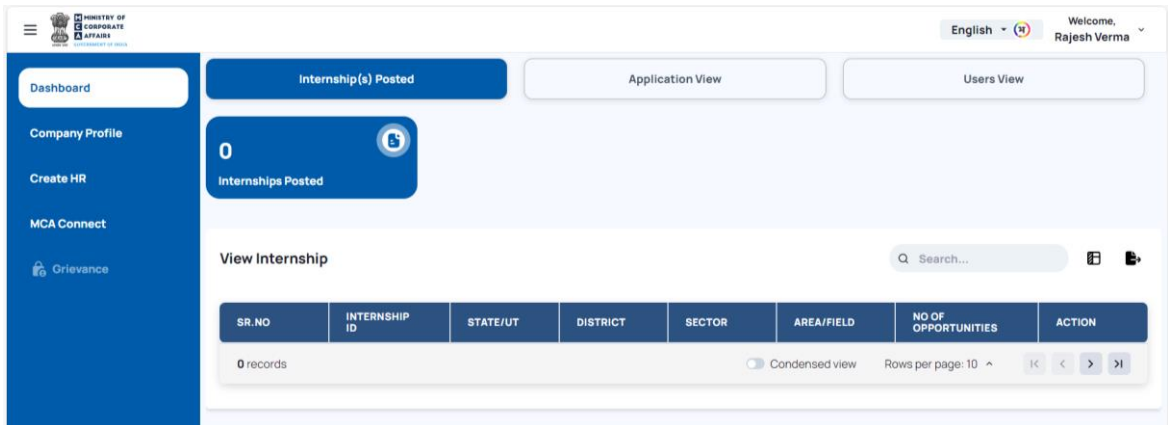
MINISTRY OF CORPORATE AFFAIRS
GOVERNMENT OF INDIA

English

Welcome,
Rajesh Verma

Dashboard

Company Profile

Create HR

MCA Connect

Grievance

Internship(s) Posted

Application View

Users View

0
Internships Posted

View Internship

Search...

| SR.NO | INTERNSHIP ID | STATE/UT | DISTRICT | SECTOR | AREA/FIELD | NO OF OPPORTUNITIES | ACTION |
|---|---|---|---|---|---|---|---|

0 records

Condensed view

Rows per page: 10